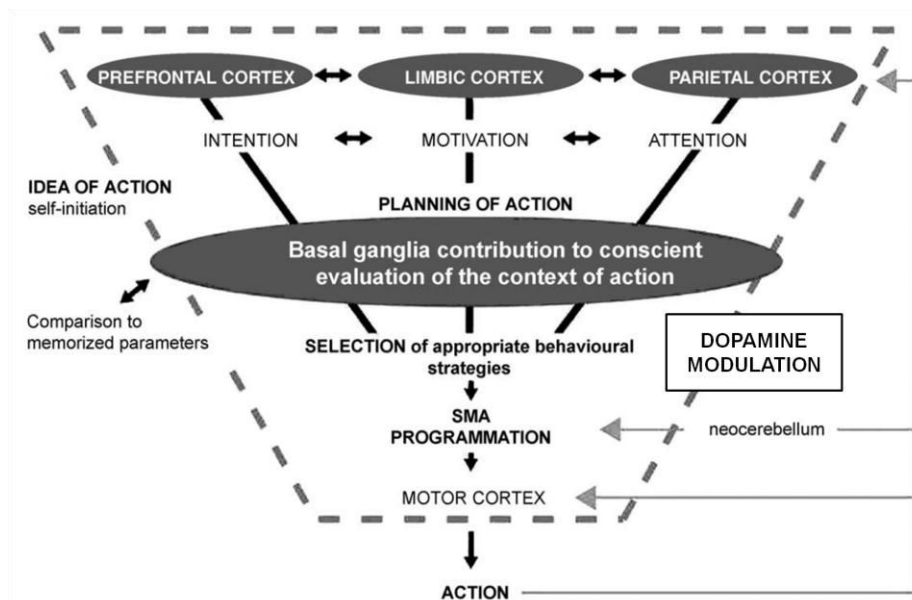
PREFRONTAL CORTEX
LIMBIC CORTEX
PARIETAL CORTEX

INTENTION
MOTIVATION
ATTENTION

IDEA OF ACTION
self-initiation

PLANNING OF ACTION

Basal ganglia contribution to conscient evaluation of the context of action

Comparison to memorized parameters

SELECTION of appropriate behavioural strategies

DOPAMINE MODULATION

SMA PROGRAMMATION

neocerebellum

MOTOR CORTEX

ACTION